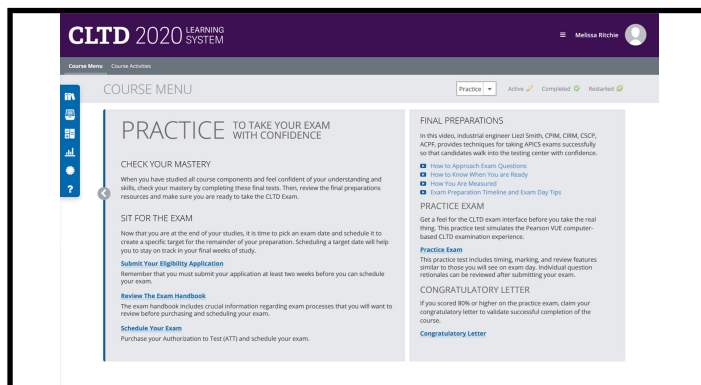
CLTD 2020 LEARNING SYSTEM

≡ Melissa Ritchie

Course Menu Course Activities

COURSE MENU

Practice ▾ Active Completed Restarted

PRACTICE TO TAKE YOUR EXAM WITH CONFIDENCE

CHECK YOUR MASTERY

When you have studied all course components and feel confident of your understanding and skills, check your mastery by completing these final tests. Then, review the final preparations resources and make sure you are ready to take the CLTD Exam.

SIT FOR THE EXAM

Now that you are at the end of your studies, it is time to pick an exam date and schedule it to create a specific target for the remainder of your preparation. Scheduling a target date will help you to stay on track in your final weeks of study.

Submit Your Eligibility Application

Remember that you must submit your application at least two weeks before you can schedule your exam.

Review The Exam Handbook

The exam handbook includes crucial information regarding exam processes that you will want to review before purchasing and scheduling your exam.

Schedule Your Exam

Purchase your Authorization to Test (ATT) and schedule your exam.

FINAL PREPARATIONS

In this video, industrial engineer Liezl Smith, CPIM, CIRM, CSCP, ACPF, provides techniques for taking APICS exams successfully so that candidates walk into the testing center with confidence.

How to Approach Exam Questions
How to Know When You Are Ready
How You Are Measured
Exam Preparation Timeline and Exam Day Tips

PRACTICE EXAM

Get a feel for the CLTD exam interface before you take the real thing. This practice test simulates the Pearson VUE computer-based CLTD examination experience.

Practice Exam

This practice test includes timing, marking, and review features similar to those you will see on exam day. Individual question rationales can be reviewed after submitting your exam.

CONGRATULATORY LETTER

If you scored 80% or higher on the practice exam, claim your congratulatory letter to validate successful completion of the course.

Congratulatory Letter